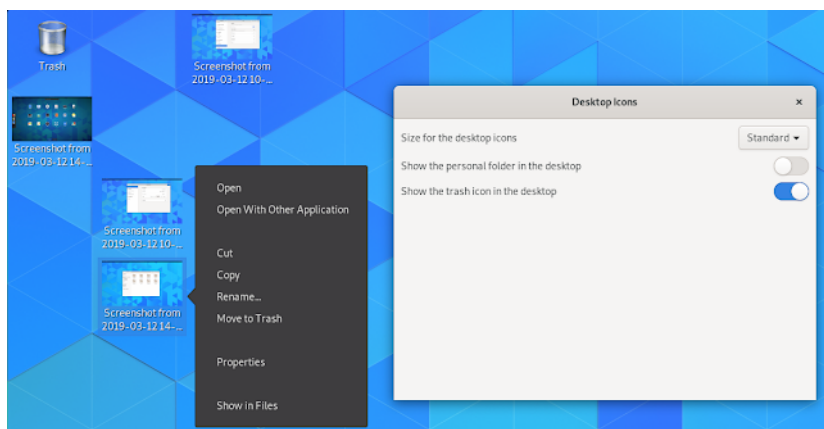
Trash

Screenshot from 2019-03-12 10-...

Screenshot from 2019-03-12 14-...

Screenshot from 2019-03-12 10-...

Screenshot from 2019-03-12 14-...

Open
Open With Other Application

Cut
Copy
Rename...
Move to Trash

Properties

Show in Files

Desktop icons
×

Size for the desktop icons
Standard ▾
Show the personal folder in the desktop
Show the trash icon in the desktop